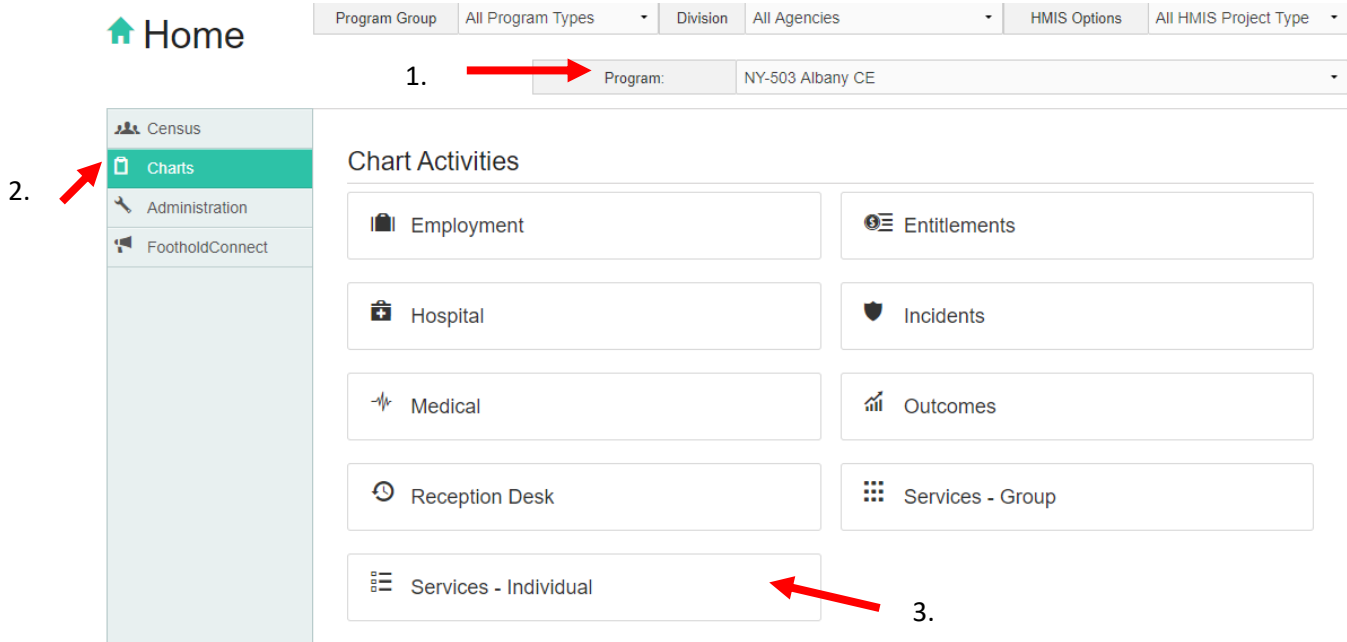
Home

| Program Group | All Program Types | Division | All Agencies | HMIS Options | All HMIS Project Type |
|---|---|---|---|---|---|

1.

| Program: | NY-503 Albany CE |
|---|---|

Census
2.
Charts
Administration
FootholdConnect

Chart Activities

Employment
Entitlements
Hospital
Incidents
Medical
Outcomes
Reception Desk
Services - Group
Services - Individual

3.